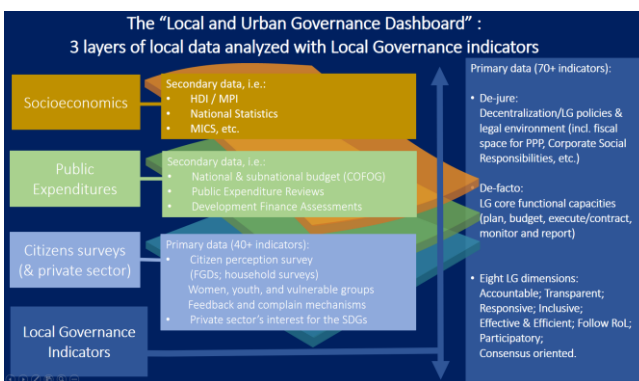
The “Local and Urban Governance Dashboard” :
3 layers of local data analyzed with Local Governance indicators

Socioeconomics

Secondary data, i.e.:
• HDI / MPI
• National Statistics
• MICS, etc.

Public Expenditures

Secondary data, i.e.:
• National & subnational budget (COFOG)
• Public Expenditure Reviews
• Development Finance Assessments

Citizens surveys (& private sector)

Primary data (40+ indicators):
• Citizen perception survey (FGDs; household surveys)
Women, youth, and vulnerable groups
Feedback and complain mechanisms
• Private sector’s interest for the SDGs

Local Governance Indicators

Primary data (70+ indicators):

• De-jure:
Decentralization/LG policies & legal environment (incl. fiscal space for PPP, Corporate Social Responsibilities, etc.)

• De-facto:
LG core functional capacities (plan, budget, execute/contract, monitor and report)

• Eight LG dimensions:
Accountable; Transparent; Responsive; Inclusive; Effective & Efficient; Follow RoL; Participatory; Consensus oriented.

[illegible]